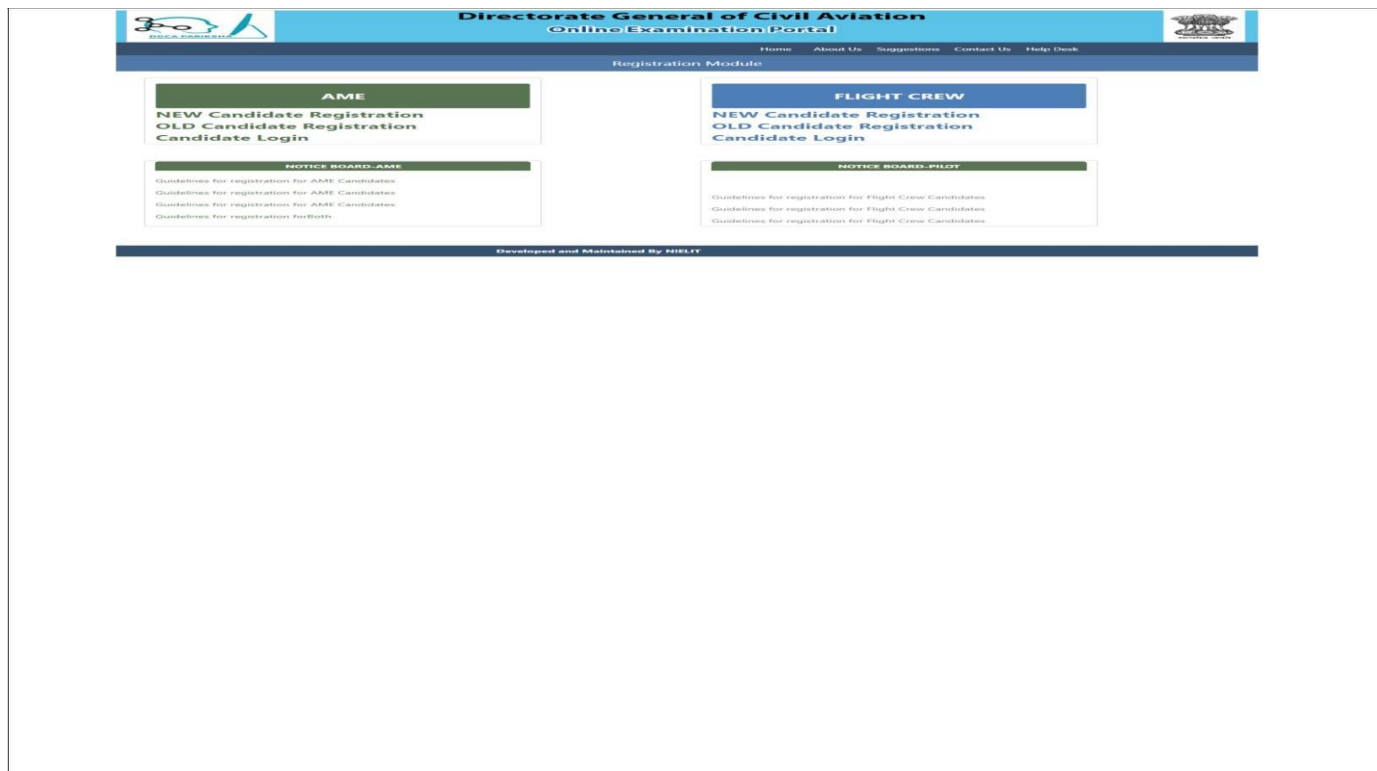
DGCA PARIKSHA

Directorate General of Civil Aviation
Online Examination Portal

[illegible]

Home About Us Suggestions Contact Us Help Desk

Registration Module

AME
NEW Candidate Registration
OLD Candidate Registration
Candidate Login

FLIGHT CREW
NEW Candidate Registration
OLD Candidate Registration
Candidate Login

NOTICE BOARD-AME
Guidelines for registration for AME Candidates
Guidelines for registration for AME Candidates
Guidelines for registration for AME Candidates
Guidelines for registration forBoth

NOTICE BOARD-PILOT
Guidelines for registration for Flight Crew Candidates
Guidelines for registration for Flight Crew Candidates
Guidelines for registration for Flight Crew Candidates

Developed and Maintained By NIELIT